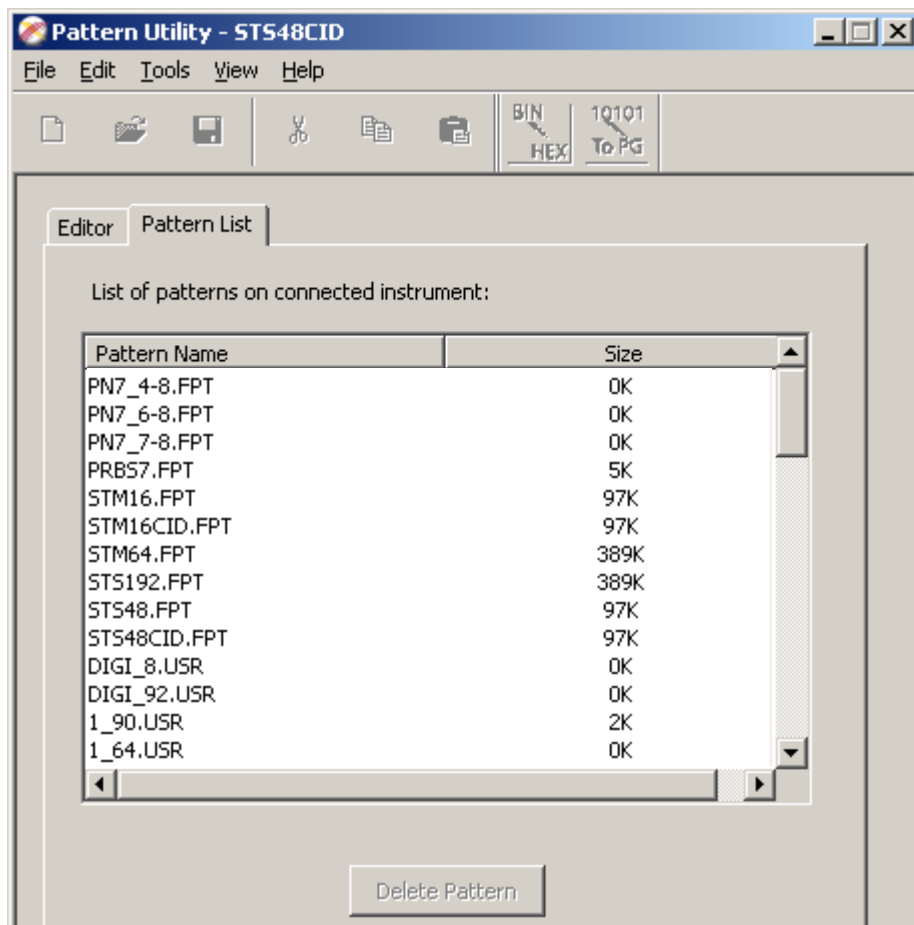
Pattern Utility - STS48CID

File Edit Tools View Help

BIN HEX 10101 To PG

Editor Pattern List

List of patterns on connected instrument:

| Pattern Name | Size |
|---|---|
| PN7_4-8.FPT | 0K |
| PN7_6-8.FPT | 0K |
| PN7_7-8.FPT | 0K |
| PRBS7.FPT | 5K |
| STM16.FPT | 97K |
| STM16CID.FPT | 97K |
| STM64.FPT | 389K |
| STS192.FPT | 389K |
| STS48.FPT | 97K |
| STS48CID.FPT | 97K |
| DIGI_8.USR | 0K |
| DIGI_92.USR | 0K |
| 1_90.USR | 2K |
| 1_64.USR | 0K |

Delete Pattern